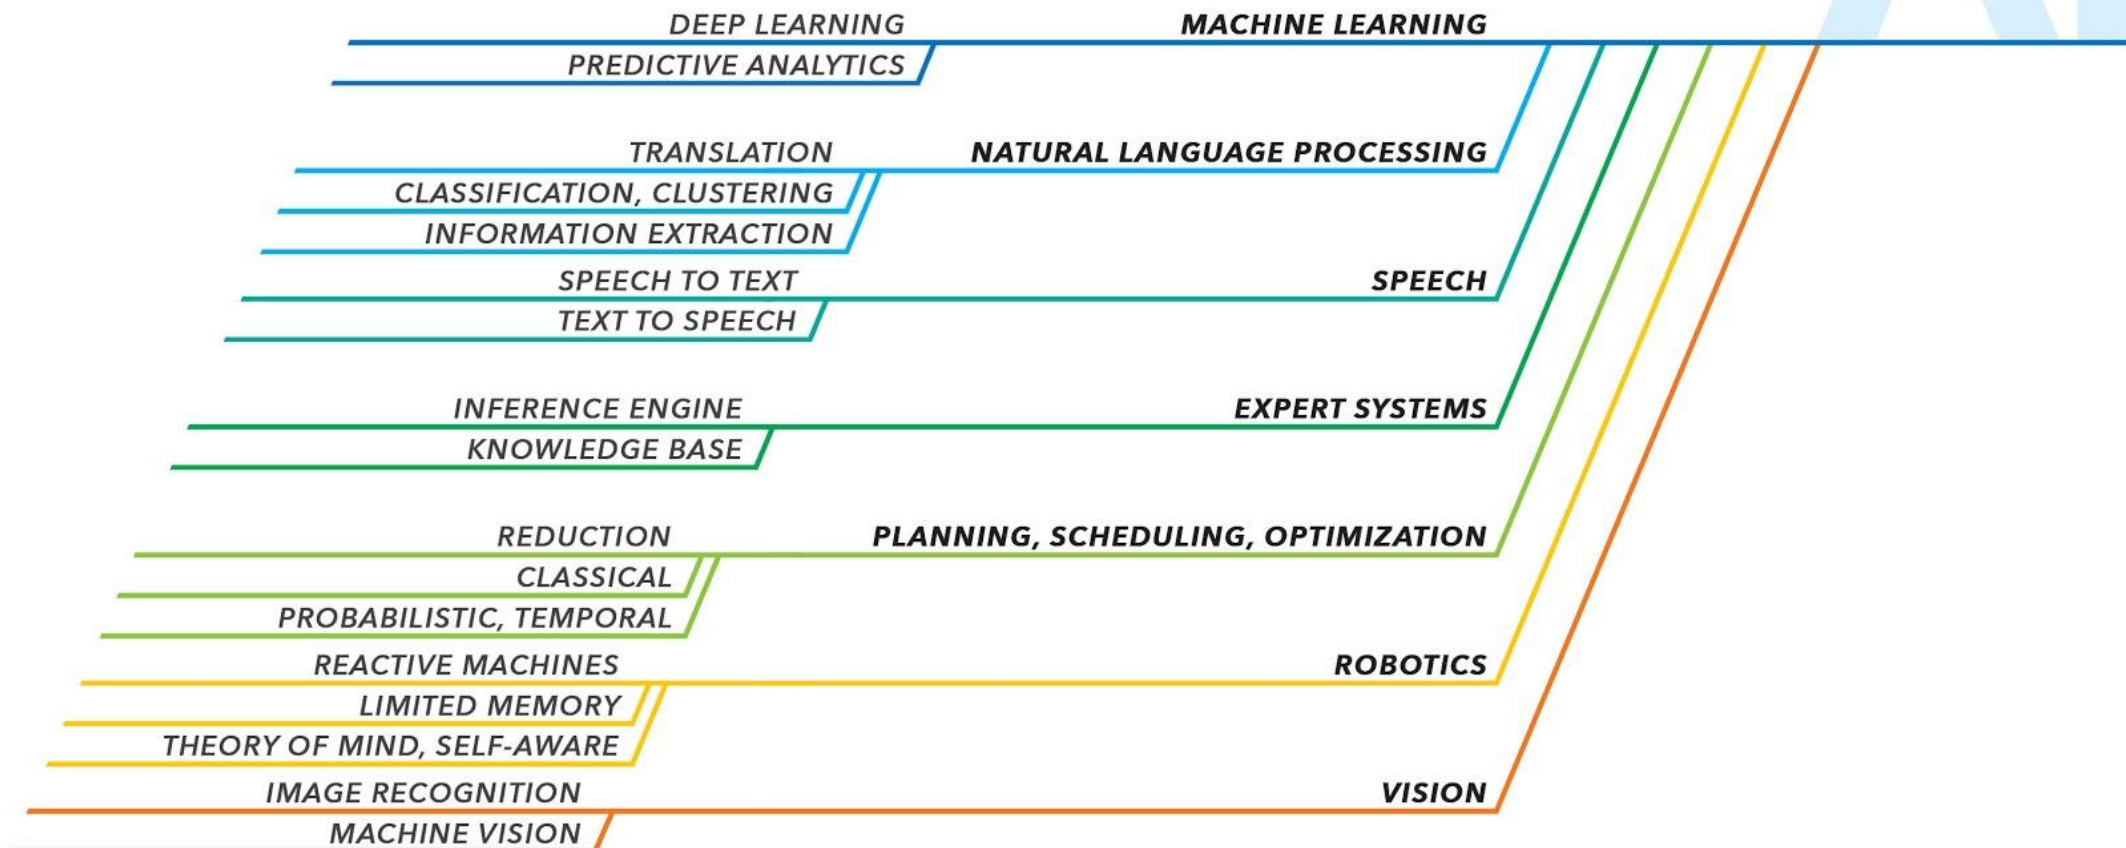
DEEP LEARNING
PREDICTIVE ANALYTICS
MACHINE LEARNING

TRANSLATION
CLASSIFICATION, CLUSTERING
INFORMATION EXTRACTION
NATURAL LANGUAGE PROCESSING

SPEECH TO TEXT
TEXT TO SPEECH
SPEECH

INFERENCE ENGINE
KNOWLEDGE BASE
EXPERT SYSTEMS

REDUCTION
CLASSICAL
PROBABILISTIC, TEMPORAL
PLANNING, SCHEDULING, OPTIMIZATION

REACTIVE MACHINES
LIMITED MEMORY
THEORY OF MIND, SELF-AWARE
ROBOTICS

IMAGE RECOGNITION
MACHINE VISION
VISION